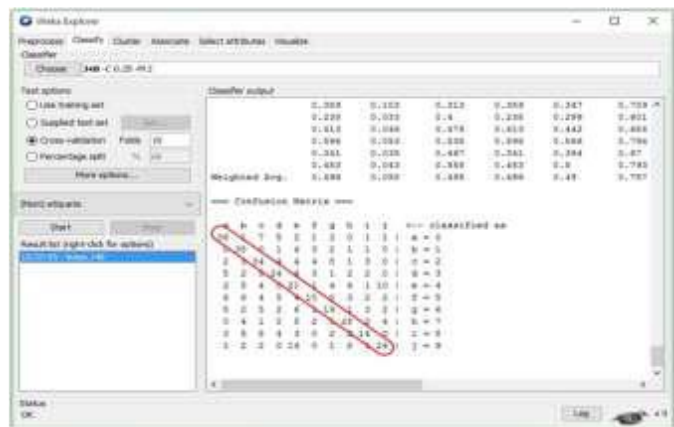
Weka Explorer

Preprocess Classify Cluster Associate Select attributes Visualize

Classifier

Choose J48 -C 0.25 -M 2

Test options

Use training set

Supplied test set Set...

Cross-validation Folds 10

Percentage split % 66

More options...

(Nom) etiquete

Start Stop

Result list (right-click for options)

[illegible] - trees.J48

Classifier output

| | | | | | |
|---|---|---|---|---|---|
| 0.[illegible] | 0.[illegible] | 0.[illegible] | 0.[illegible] | 0.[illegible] | 0.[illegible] |
| 0.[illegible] | 0.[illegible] | 0.4 | 0.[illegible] | 0.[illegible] | 0.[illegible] |
| 0.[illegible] | 0.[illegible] | 0.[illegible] | 0.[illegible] | 0.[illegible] | 0.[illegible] |
| 0.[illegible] | 0.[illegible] | 0.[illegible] | 0.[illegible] | 0.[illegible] | 0.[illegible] |
| 0.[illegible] | 0.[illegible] | 0.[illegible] | 0.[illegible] | 0.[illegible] | 0.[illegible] |
| 0.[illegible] | 0.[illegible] | 0.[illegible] | 0.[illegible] | 0.8 | 0.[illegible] |

Weighted Avg. 0.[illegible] 0.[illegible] 0.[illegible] 0.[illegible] 0.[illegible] 0.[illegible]

=== Confusion Matrix ===

a b c d e f g h i j <-- classified as
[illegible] | a = 0
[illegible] | b = 1
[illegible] | c = 2
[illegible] | d = 3
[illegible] | e = 4
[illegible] | f = 5
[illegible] | g = 6
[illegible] | h = 7
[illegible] | i = 8
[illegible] | j = 9

Status

OK

Log x 0